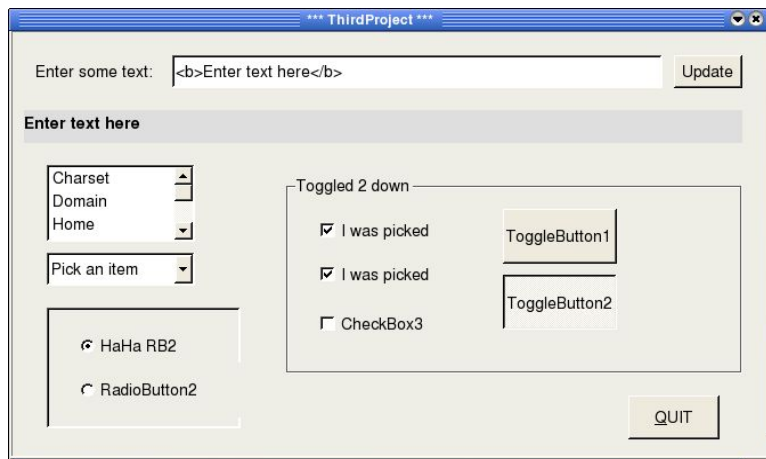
*** ThirdProject ***

Enter some text: <b>Enter text here</b> Update

Enter text here

Charset
Domain
Home

Pick an item

HaHa RB2
RadioButton2

Toggled 2 down

I was picked
I was picked
CheckBox3

ToggleButton1
ToggleButton2

QUIT